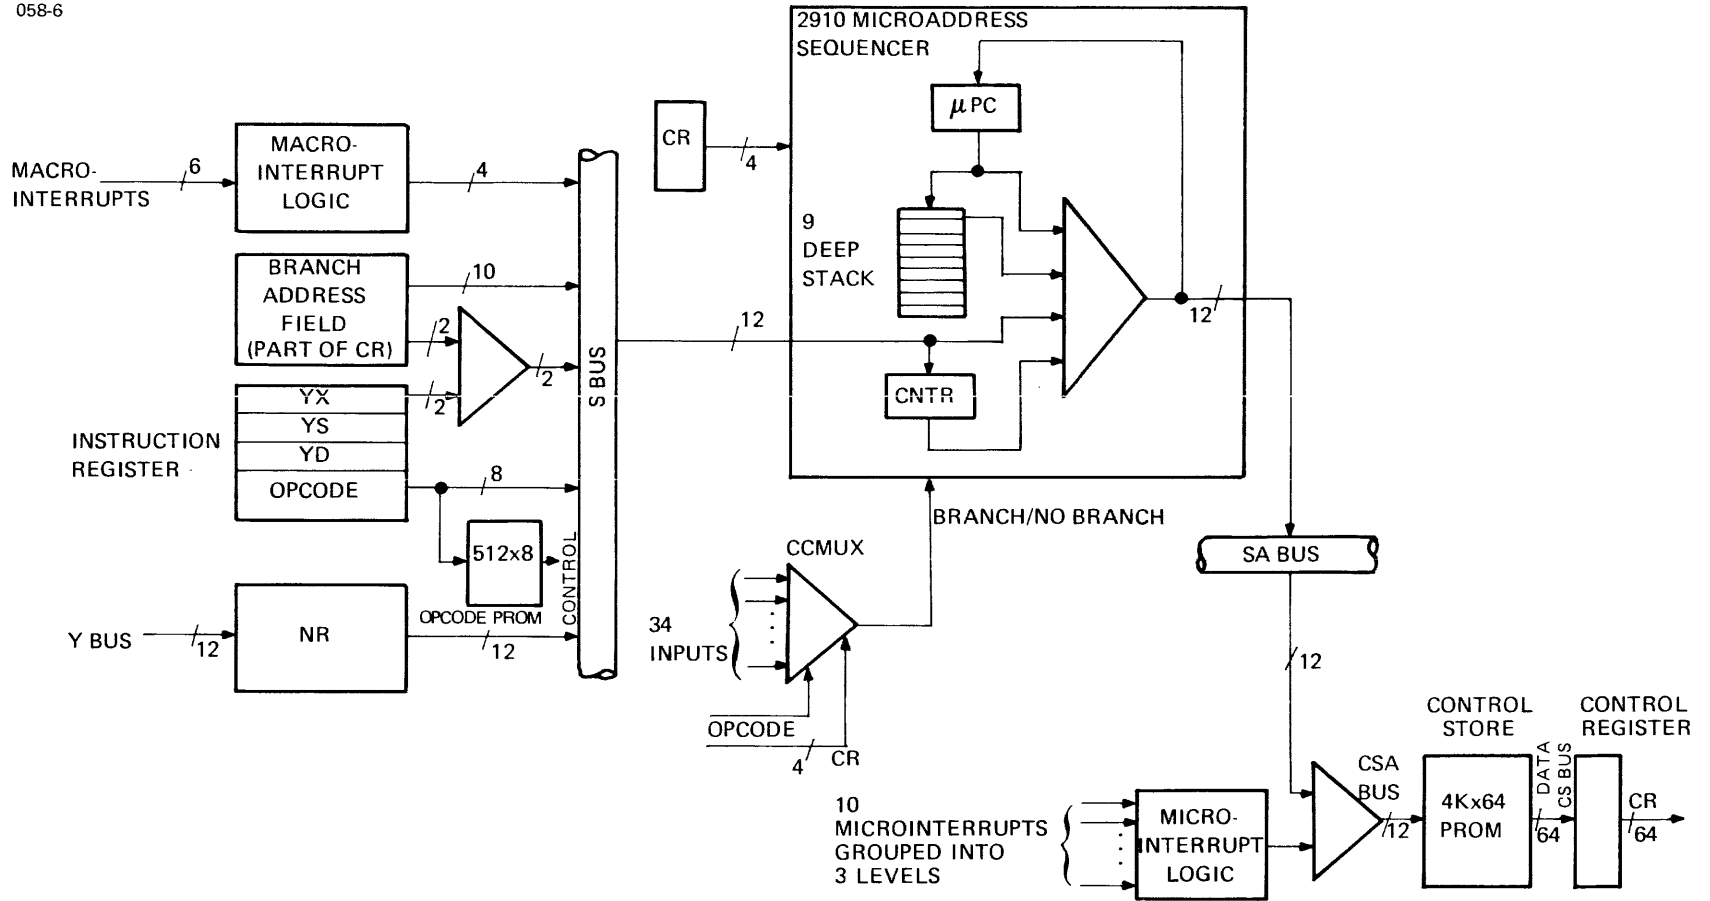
058-6

2910 MICROADDRESS SEQUENCER

$\mu$PC

CR

4

MACRO-INTERRUPTS

6

MACRO-INTERRUPT LOGIC

4

9 DEEP STACK

BRANCH ADDRESS FIELD (PART OF CR)

10

2

2

12

12

2

S BUS

CNTR

INSTRUCTION REGISTER

YX

YS

YD

OPCODE

8

512x8

OPCODE PROM

CONTROL

BRANCH/NO BRANCH

SA BUS

Y BUS

12

NR

12

CCMUX

34 INPUTS

OPCODE

4

CR

12

CONTROL STORE

CONTROL REGISTER

CSA BUS

DATA

CS BUS

10 MICROINTERRUPTS GROUPED INTO 3 LEVELS

MICRO-INTERRUPT LOGIC

12

4Kx64 PROM

64

CR

64